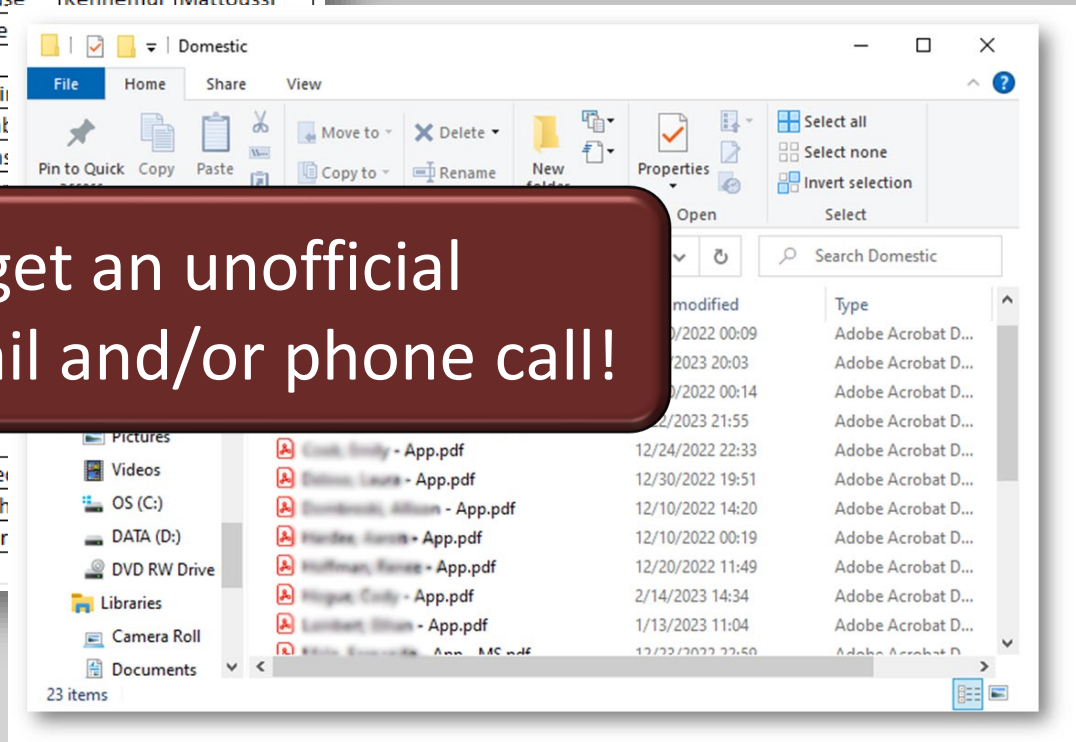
Domestic

File Home Share View

Pin to Quick access Copy Paste Move to Copy to Delete Rename New folder Properties Open Select all Select none Invert selection Select

get an unofficial
il and/or phone call!

Search Domestic

modified Type
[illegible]/2022 00:09 Adobe Acrobat D...
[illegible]/2023 20:03 Adobe Acrobat D...
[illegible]/2022 00:14 Adobe Acrobat D...
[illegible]/2023 21:55 Adobe Acrobat D...

Pictures
Videos
OS (C:)
DATA (D:)
DVD RW Drive
Libraries
Camera Roll
Documents

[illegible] - App.pdf 12/24/2022 22:33 Adobe Acrobat D...
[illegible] - App.pdf 12/30/2022 19:51 Adobe Acrobat D...
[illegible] - App.pdf 12/10/2022 14:20 Adobe Acrobat D...
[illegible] - App.pdf 12/10/2022 00:19 Adobe Acrobat D...
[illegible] - App.pdf 12/20/2022 11:49 Adobe Acrobat D...
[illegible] - App.pdf 2/14/2023 14:34 Adobe Acrobat D...
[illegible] - App.pdf 1/13/2023 11:04 Adobe Acrobat D...
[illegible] - App - MS.pdf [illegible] Adobe Acrobat D...

23 items